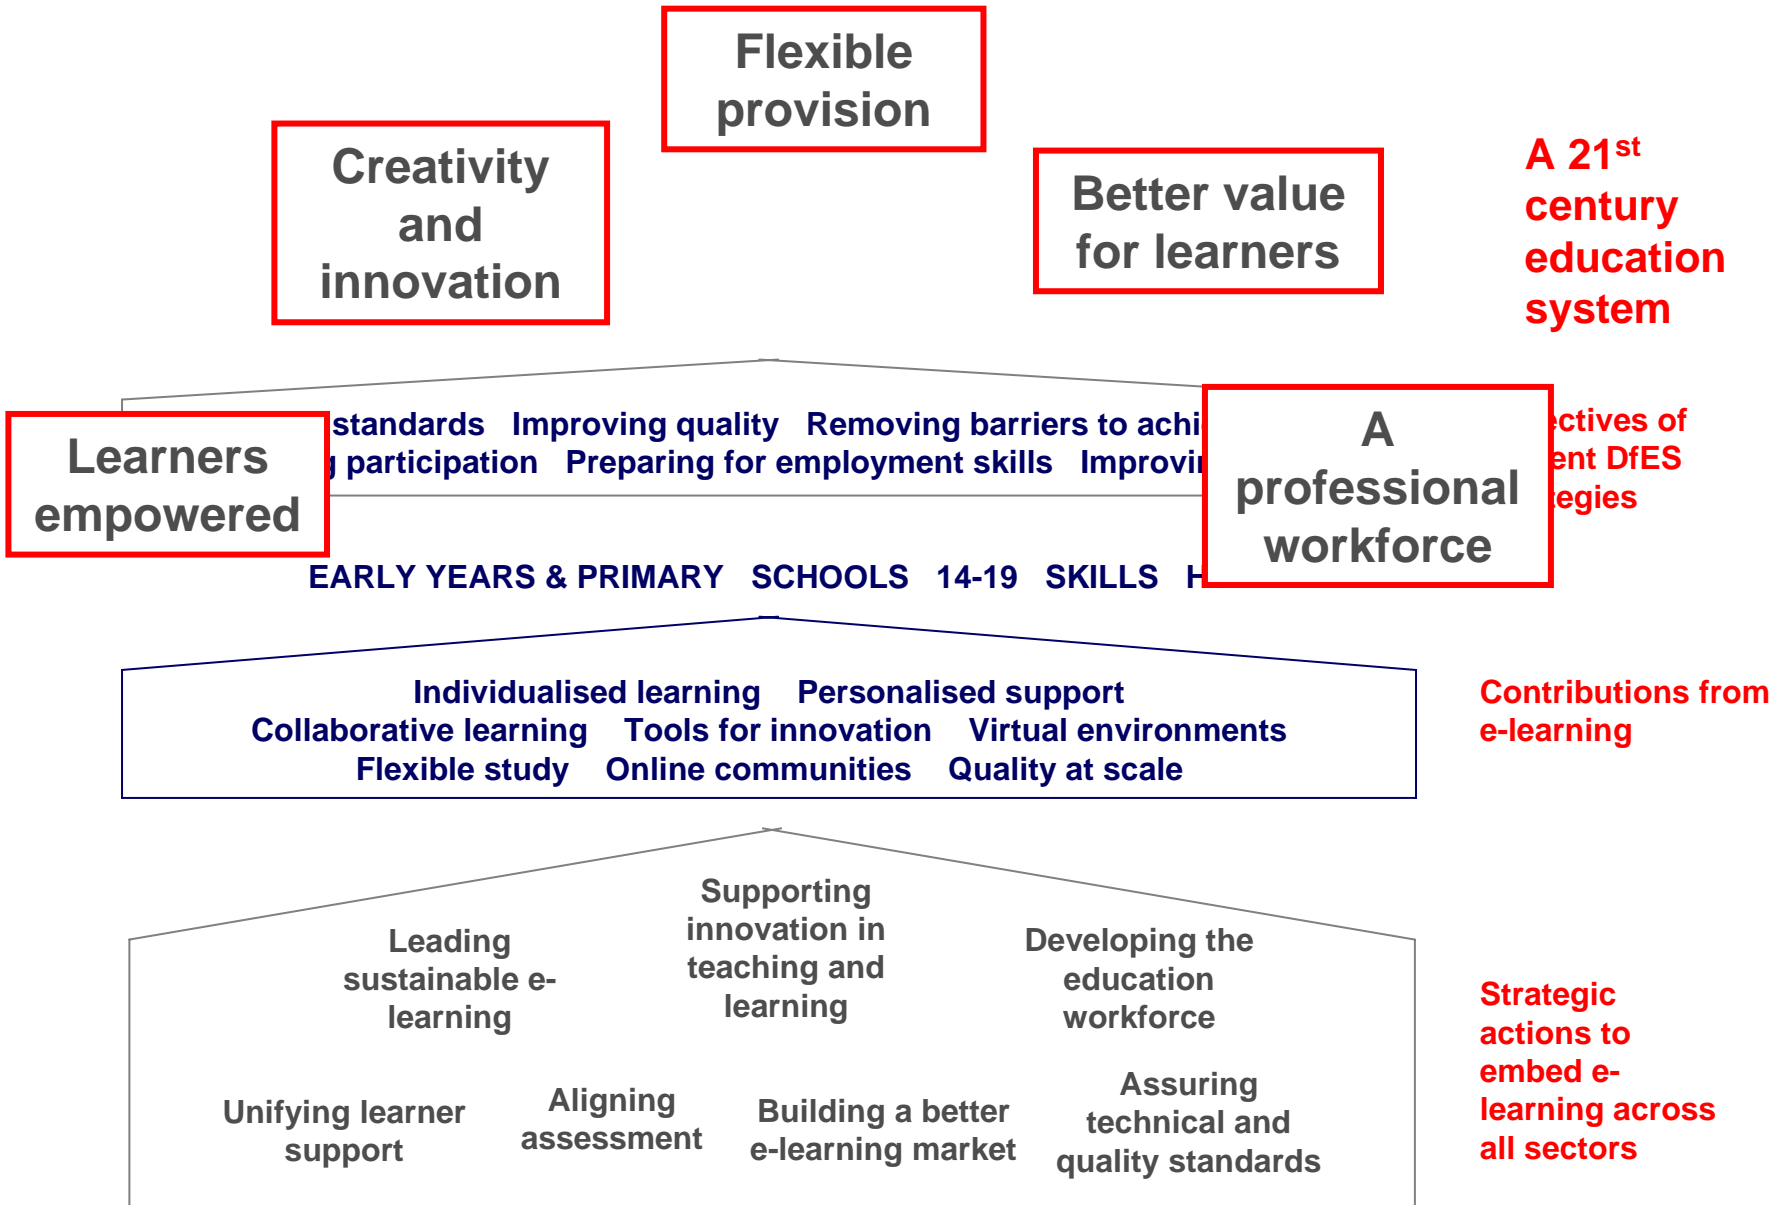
Flexible provision

Creativity and innovation

Better value for learners

A 21$^{st}$ century education system

Learners empowered

standards Improving quality Removing barriers to achi

participation Preparing for employment skills Improvi

A professional workforce

ectives of ent DfES egies

EARLY YEARS & PRIMARY SCHOOLS 14-19 SKILLS H

Individualised learning Personalised support
Collaborative learning Tools for innovation Virtual environments
Flexible study Online communities Quality at scale

Contributions from e-learning

Leading sustainable e-learning

Supporting innovation in teaching and learning

Developing the education workforce

Unifying learner support

Aligning assessment

Building a better e-learning market

Assuring technical and quality standards

Strategic actions to embed e-learning across all sectors